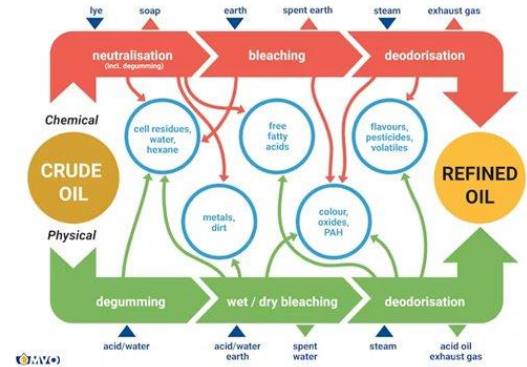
lye
soap
earth
spent earth
steam
exhaust gas

neutralisation
(incl. degumming)
bleaching
deodorisation

Chemical

CRUDE OIL

cell residues, water, hexane
free fatty acids
flavours, pesticides, volatiles
metals, dirt
colour, oxides, PAH

REFINED OIL

Physical

degumming
wet / dry bleaching
deodorisation

acid/water
acid/water earth
spent water
steam
acid oil exhaust gas

MVO